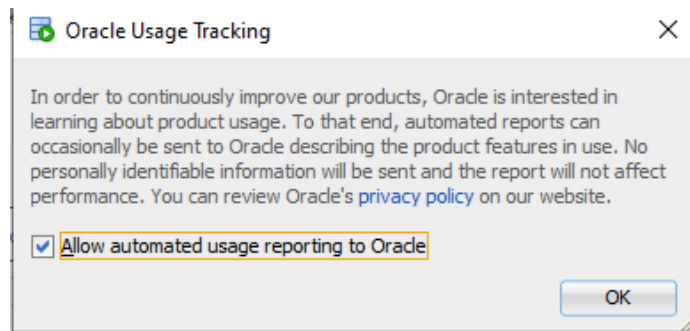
Oracle Usage Tracking

In order to continuously improve our products, Oracle is interested in learning about product usage. To that end, automated reports can occasionally be sent to Oracle describing the product features in use. No personally identifiable information will be sent and the report will not affect performance. You can review Oracle's privacy policy on our website.

Allow automated usage reporting to Oracle

OK